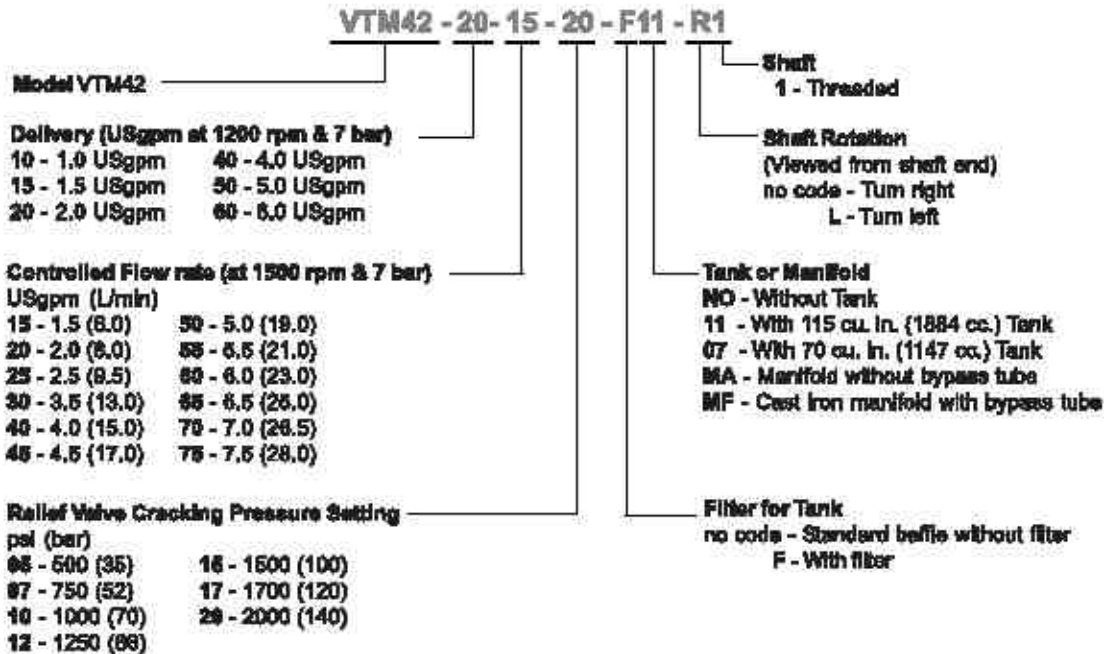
VTM42 - 20 - 15 - 20 - F11 - R1

Model VTM42

Delivery (USgpm at 1200 rpm & 7 bar)
10 - 1.0 USgpm 40 - 4.0 USgpm
15 - 1.5 USgpm 50 - 5.0 USgpm
20 - 2.0 USgpm 60 - 6.0 USgpm

Controlled Flow rate (at 1500 rpm & 7 bar)
USgpm (L/min)
15 - 1.5 (6.0) 50 - 5.0 (19.0)
20 - 2.0 (8.0) 55 - 5.5 (21.0)
25 - 2.5 (9.5) 60 - 6.0 (23.0)
30 - 3.5 (13.0) 65 - 6.5 (25.0)
40 - 4.0 (15.0) 70 - 7.0 (26.5)
45 - 4.5 (17.0) 75 - 7.5 (28.0)

Relief Valve Cracking Pressure Setting
psi (bar)
05 - 500 (35) 15 - 1500 (100)
07 - 750 (52) 17 - 1700 (120)
10 - 1000 (70) 20 - 2000 (140)
12 - 1250 (86)

Shaft
1 - Threaded

Shaft Rotation
(Viewed from shaft end)
no code - Turn right
L - Turn left

Tank or Manifold
NO - Without Tank
11 - With 115 cu. in. (1884 cc.) Tank
07 - With 70 cu. in. (1147 cc.) Tank
MA - Manifold without bypass tube
MF - Cast iron manifold with bypass tube

Filter for Tank
no code - Standard baffle without filter
F - With filter